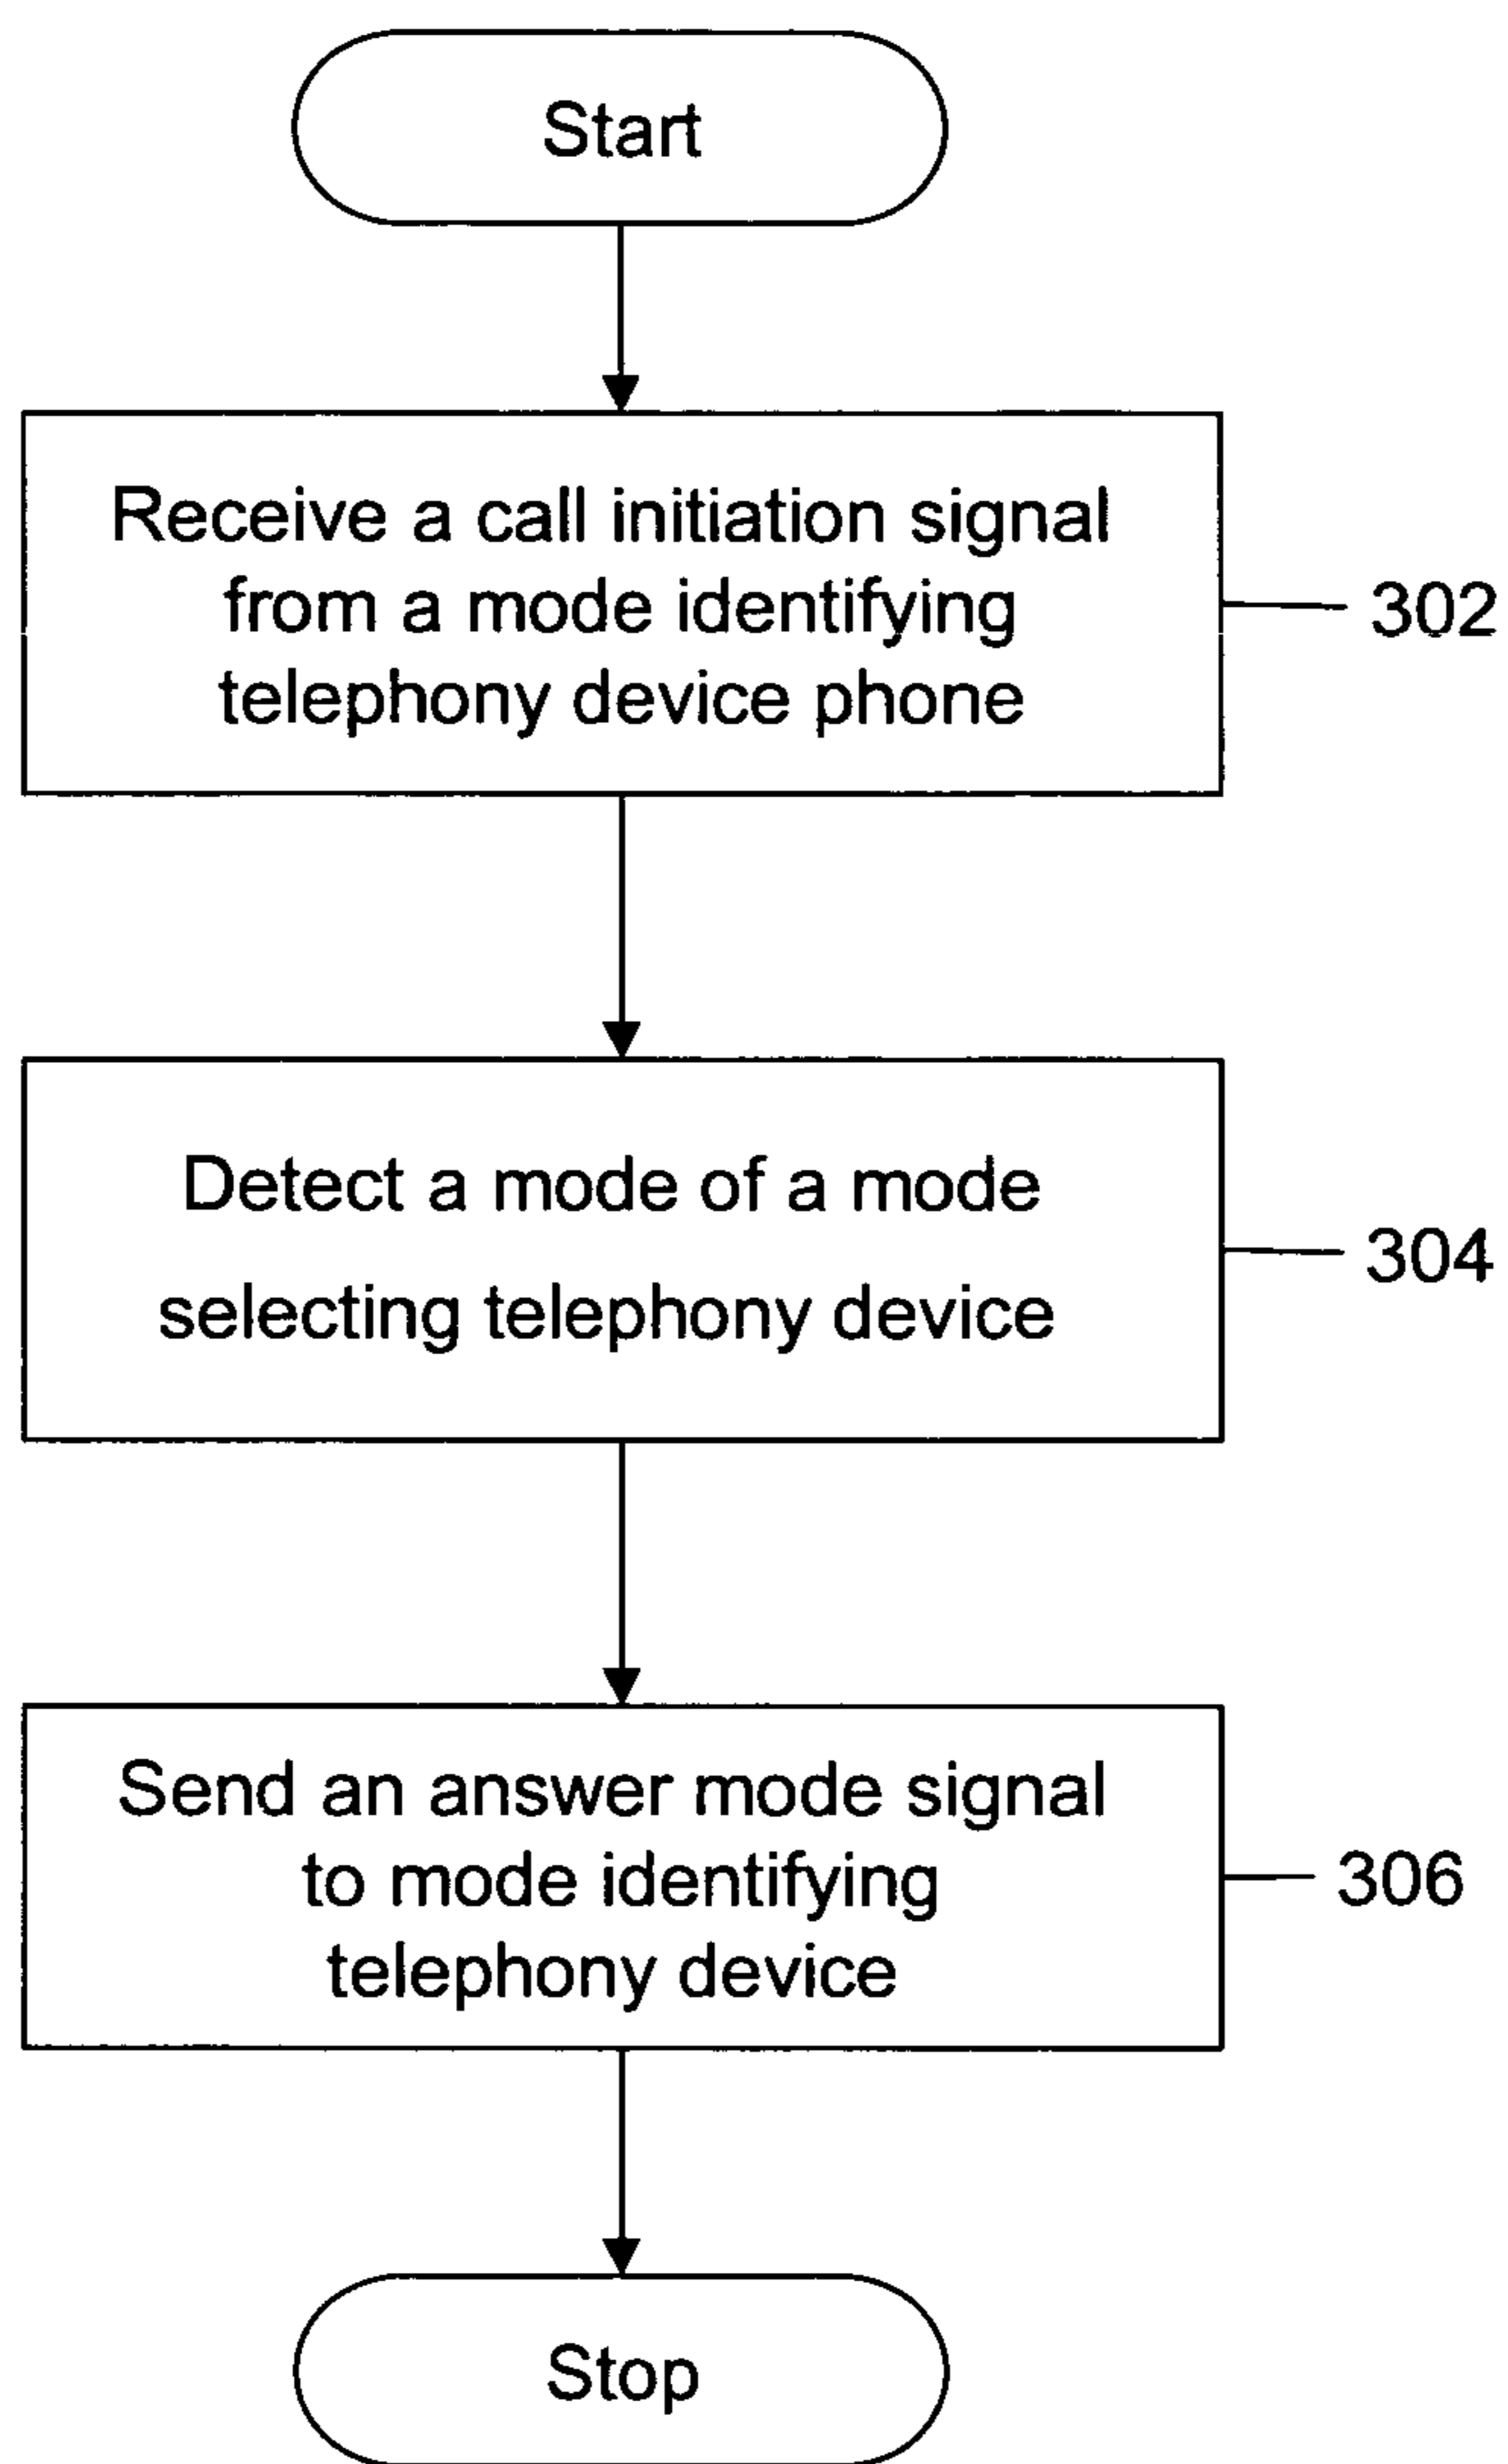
Start

Receive a call initiation signal from a mode identifying telephony device phone

302

Detect a mode of a mode selecting telephony device

304

Send an answer mode signal to mode identifying telephony device

306

Stop